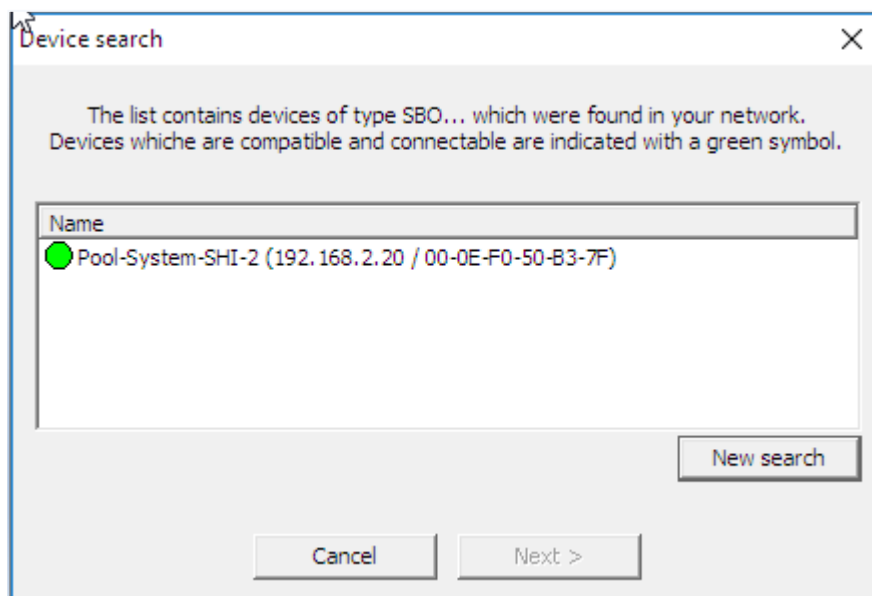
Device search

×

The list contains devices of type SBO... which were found in your network. Devices whiche are compatible and connectable are indicated with a green symbol.

Name

Pool-System-SHI-2 (192.168.2.20 / 00-0E-F0-50-B3-7F)

New search

Cancel

Next >